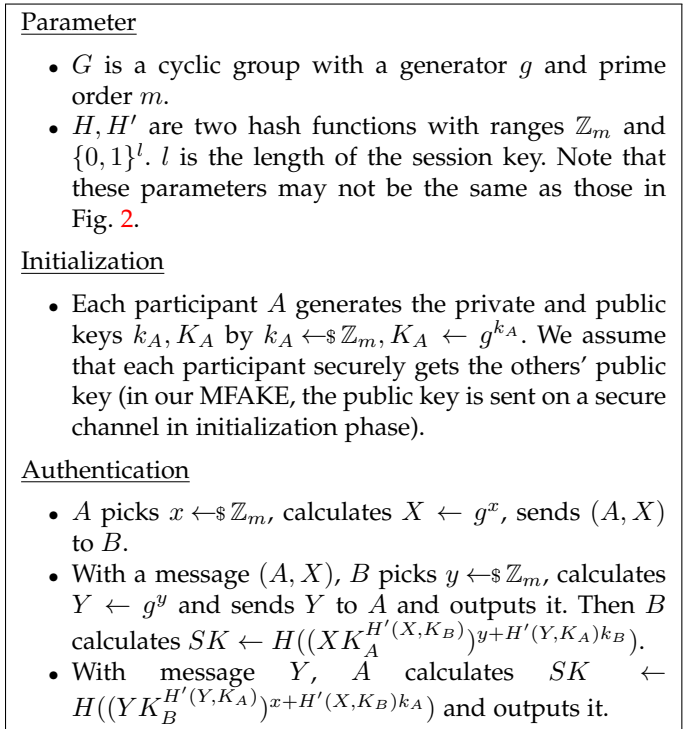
Parameter

- $G$ is a cyclic group with a generator $g$ and prime order $m$.
- $H, H'$ are two hash functions with ranges $\mathbb{Z}_m$ and $\{0,1\}^l$. $l$ is the length of the session key. Note that these parameters may not be the same as those in Fig. 2.

Initialization

- Each participant $A$ generates the private and public keys $k_A, K_A$ by $k_A \leftarrow\$ \mathbb{Z}_m, K_A \leftarrow g^{k_A}$. We assume that each participant securely gets the others' public key (in our MFAKE, the public key is sent on a secure channel in initialization phase).

Authentication

- $A$ picks $x \leftarrow\$ \mathbb{Z}_m$, calculates $X \leftarrow g^x$, sends $(A, X)$ to $B$.
- With a message $(A, X)$, $B$ picks $y \leftarrow\$ \mathbb{Z}_m$, calculates $Y \leftarrow g^y$ and sends $Y$ to $A$ and outputs it. Then $B$ calculates $SK \leftarrow H((XK_A^{H'(X,K_B)})^{y+H'(Y,K_A)k_B})$.
- With message $Y$, $A$ calculates $SK \leftarrow H((YK_B^{H'(Y,K_A)})^{x+H'(X,K_B)k_A})$ and outputs it.